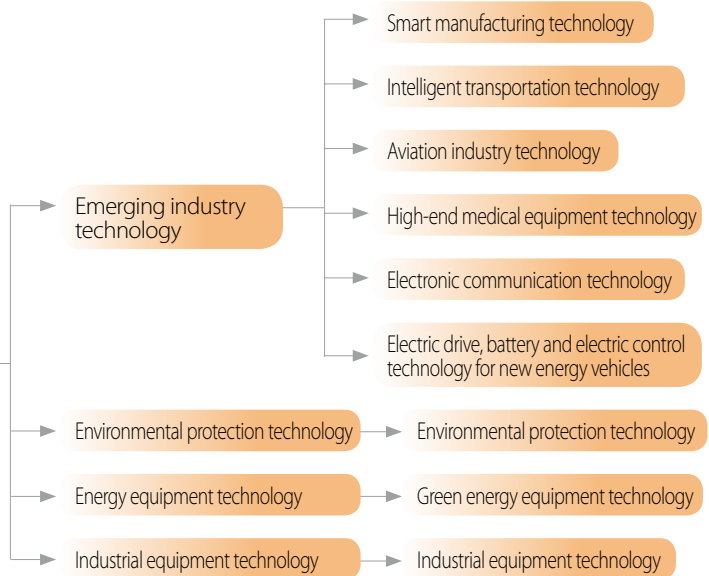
Emerging industry technology

Smart manufacturing technology

Intelligent transportation technology

Aviation industry technology

High-end medical equipment technology

Electronic communication technology

Electric drive, battery and electric control technology for new energy vehicles

Environmental protection technology

Environmental protection technology

Energy equipment technology

Green energy equipment technology

Industrial equipment technology

Industrial equipment technology